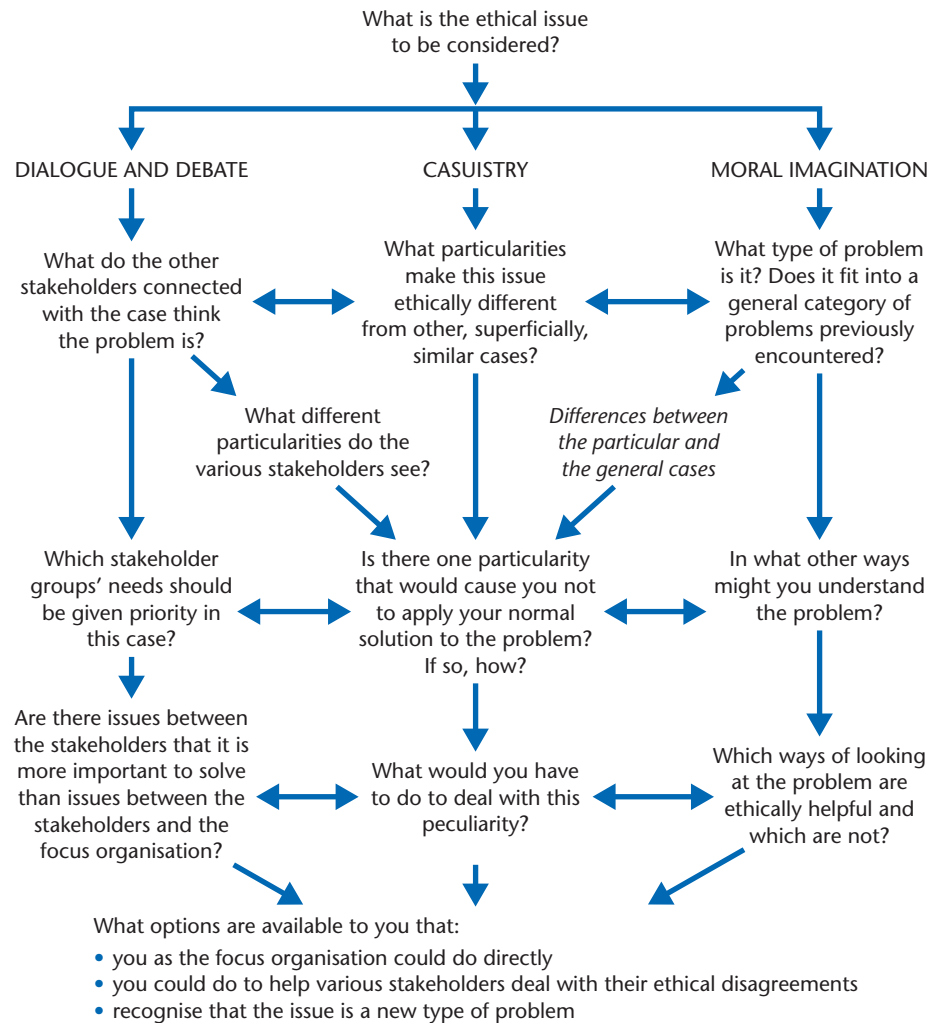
What is the ethical issue to be considered?

DIALOGUE AND DEBATE

CASUISTRY

MORAL IMAGINATION

What do the other stakeholders connected with the case think the problem is?

What particularities make this issue ethically different from other, superficially, similar cases?

What type of problem is it? Does it fit into a general category of problems previously encountered?

What different particularities do the various stakeholders see?

*Differences between the particular and the general cases*

Which stakeholder groups' needs should be given priority in this case?

Is there one particularity that would cause you not to apply your normal solution to the problem? If so, how?

In what other ways might you understand the problem?

Are there issues between the stakeholders that it is more important to solve than issues between the stakeholders and the focus organisation?

What would you have to do to deal with this peculiarity?

Which ways of looking at the problem are ethically helpful and which are not?

What options are available to you that:
• you as the focus organisation could do directly
• you could do to help various stakeholders deal with their ethical disagreements
• recognise that the issue is a new type of problem